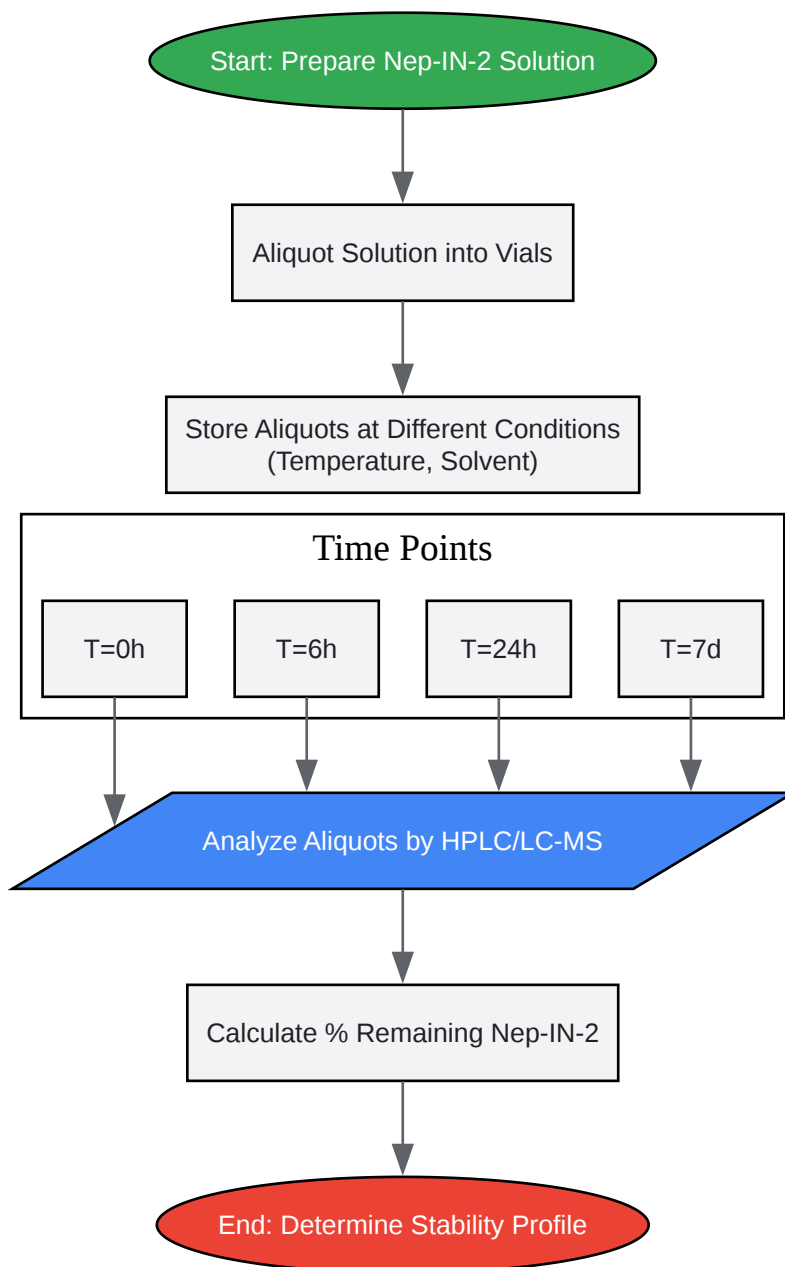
Start: Prepare Nep-IN-2 Solution

Aliquot Solution into Vials

Store Aliquots at Different Conditions (Temperature, Solvent)

Time Points

T=0h

T=6h

T=24h

T=7d

Analyze Aliquots by HPLC/LC-MS

Calculate % Remaining Nep-IN-2

End: Determine Stability Profile